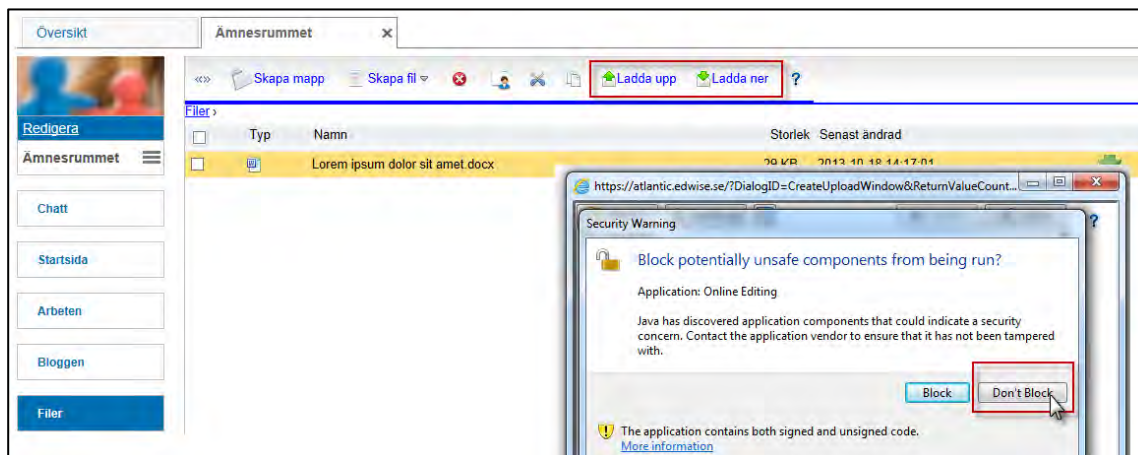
Översikt
Ämnesrummet ✕

Redigera
Ämnesrummet
Chatt
Startsida
Arbeten
Bloggen
Filer

«» Skapa mapp Skapa fil ▿ Ladda upp Ladda ner ?

Filer ›

| | Typ | Namn | Storlek | Senast ändrad |
|---|---|---|---|---|
| | | Lorem ipsum dolor sit amet.docx | 29 KB | 2013-10-18 14:17:01 |

https://atlantic.edwise.se/?DialogID=CreateUploadWindow&ReturnValueCount...

Security Warning

Block potentially unsafe components from being run?

Application: Online Editing

Java has discovered application components that could indicate a security concern. Contact the application vendor to ensure that it has not been tampered with.

Block Don't Block

The application contains both signed and unsigned code.
More information